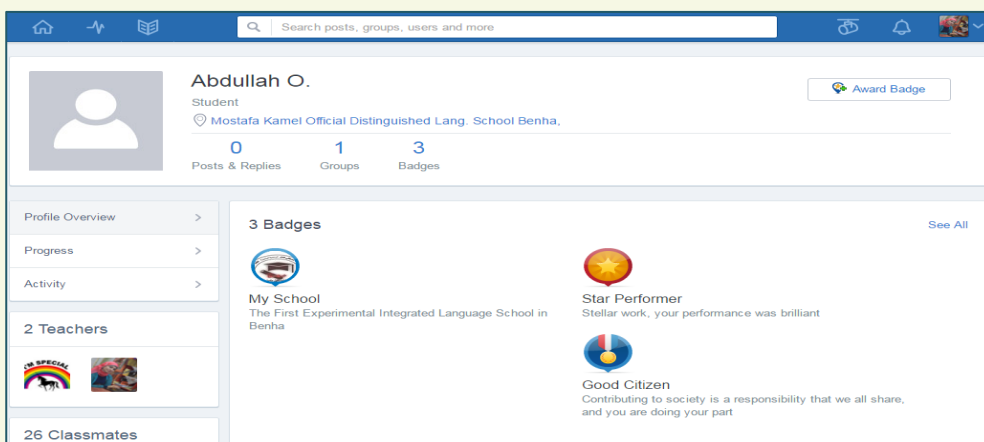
Search posts, groups, users and more

Abdullah O.
Student
Mostafa Kamel Official Distinguished Lang. School Benha,

Award Badge

0 Posts & Replies
1 Groups
3 Badges

Profile Overview >
Progress >
Activity >

2 Teachers

I'M SPECIAL

26 Classmates

3 Badges
See All

My School
The First Experimental Integrated Language School in Benha

Star Performer
Stellar work, your performance was brilliant

Good Citizen
Contributing to society is a responsibility that we all share, and you are doing your part